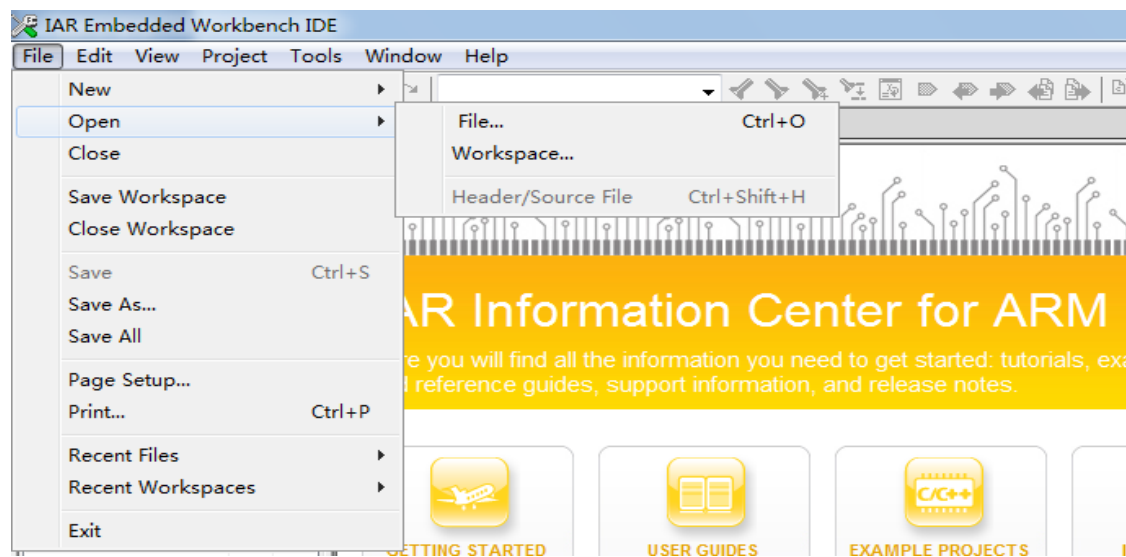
IAR Embedded Workbench IDE

File Edit View Project Tools Window Help

New
Open
Close
Save Workspace
Close Workspace
Save Ctrl+S
Save As...
Save All
Page Setup...
Print... Ctrl+P
Recent Files
Recent Workspaces
Exit

File... Ctrl+O
Workspace...
Header/Source File Ctrl+Shift+H

AR Information Center for ARM

re you will find all the information you need to get started: tutorials, exa
d reference guides, support information, and release notes.

C/C++

GETTING STARTED
USER GUIDES
EXAMPLE PROJECTS